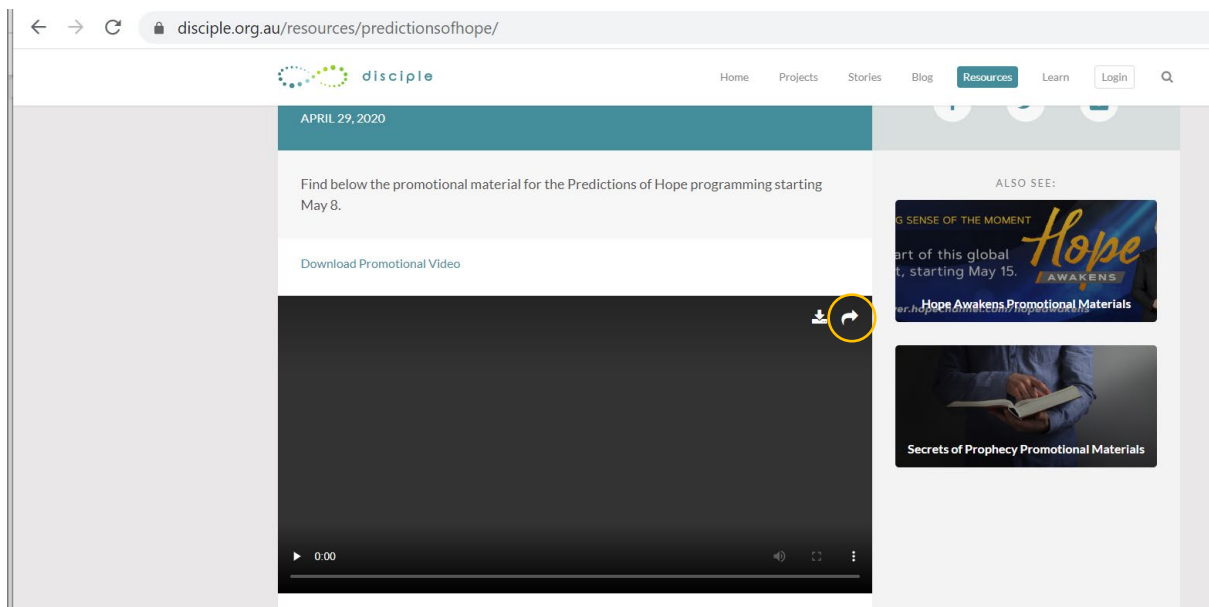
disciple.org.au/resources/predictionsofhope/

disciple

Home Projects Stories Blog Resources Learn Login

APRIL 29, 2020

Find below the promotional material for the Predictions of Hope programming starting May 8.

Download Promotional Video

0:00

ALSO SEE:

G SENSE OF THE MOMENT

art of this global
t, starting May 15.

Hope
AWAKENS

er.hopechannel.com/hopeawakens

Hope Awakens Promotional Materials

Secrets of Prophecy Promotional Materials